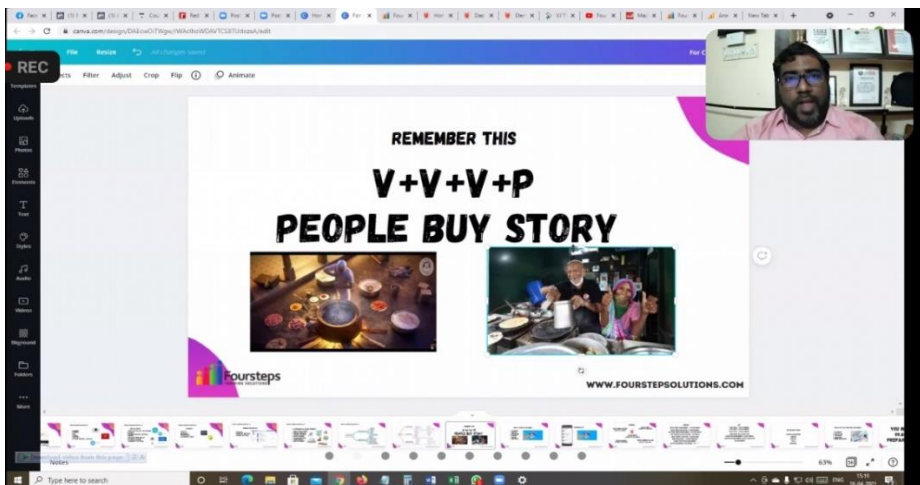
canva.com/design/DAEowOiTWgw/WAxtkoWDAVTCSETUstozA/edit

REC

File Resize All changes saved

Effects Filter Adjust Crop Flip Animate

Templates
Uploads
Photos
Elements
Text
Styles
Audio
Videos
Bkground
Folders
More

REMEMBER THIS

V+V+V+P

PEOPLE BUY STORY

Foursteps

WWW.FOURSTEPSOLUTIONS.COM

Notes

63%

Type here to search

ENG